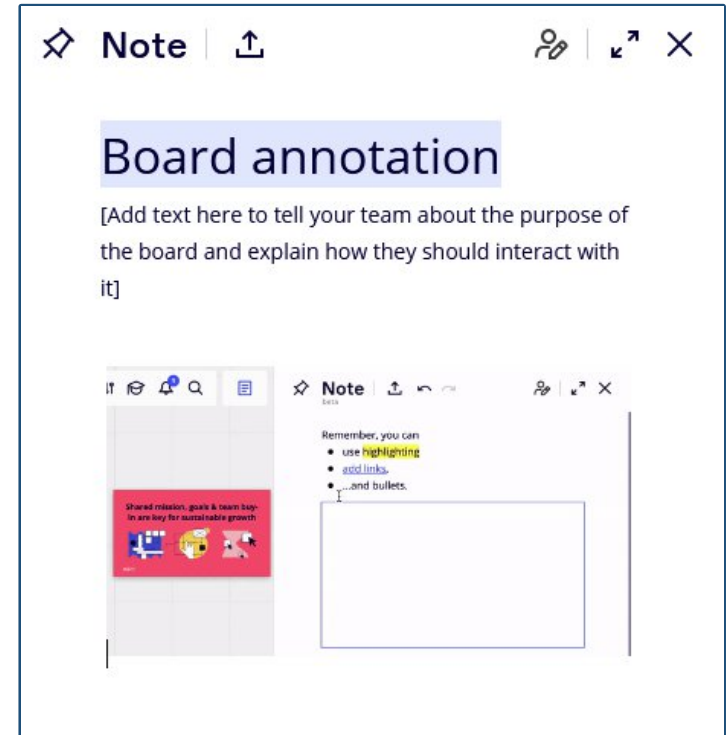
Note

Board annotation

[Add text here to tell your team about the purpose of the board and explain how they should interact with it]

Note
Beta

Remember, you can
- use highlighting
- add links,
- ...and bullets.

Shared mission, goals & team buy-in are key for sustainable growth